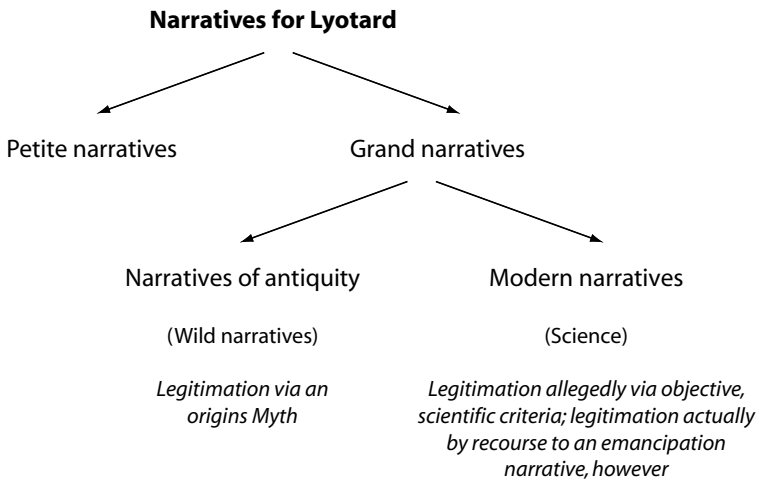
**Narratives for Lyotard**

Petite narratives

Grand narratives

Narratives of antiquity

(Wild narratives)

*Legitimation via an origins Myth*

Modern narratives

(Science)

*Legitimation allegedly via objective, scientific criteria; legitimation actually by recourse to an emancipation narrative, however*